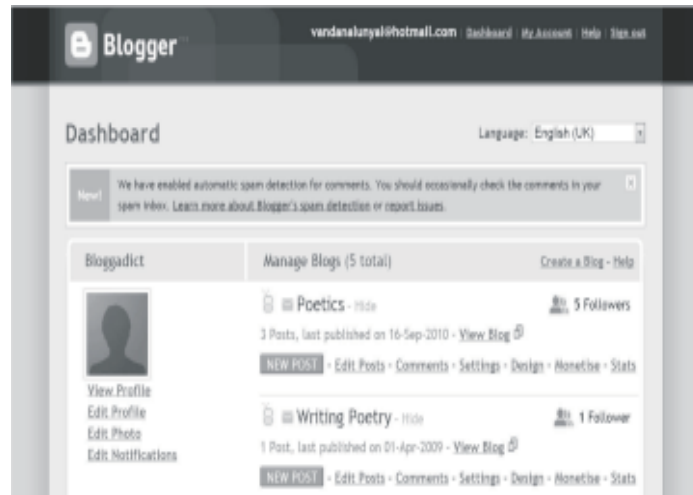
Blogger

vandanalunyal@hotmail.com | Dashboard | My Account | Help | Sign out

Dashboard

Language: English (UK)

New! We have enabled automatic spam detection for comments. You should occasionally check the comments in your spam inbox. Learn more about Blogger's spam detection or report issues.

Bloggadict

View Profile
Edit Profile
Edit Photo
Edit Notifications

Manage Blogs (5 total)

Create a Blog - Help

Poetics - Hide

5 Followers

3 Posts, last published on 16-Sep-2010 - View Blog

NEW POST - Edit Posts - Comments - Settings - Design - Monetise - Stats

Writing Poetry - Hide

1 Follower

1 Post, last published on 01-Apr-2009 - View Blog

NEW POST - Edit Posts - Comments - Settings - Design - Monetise - Stats